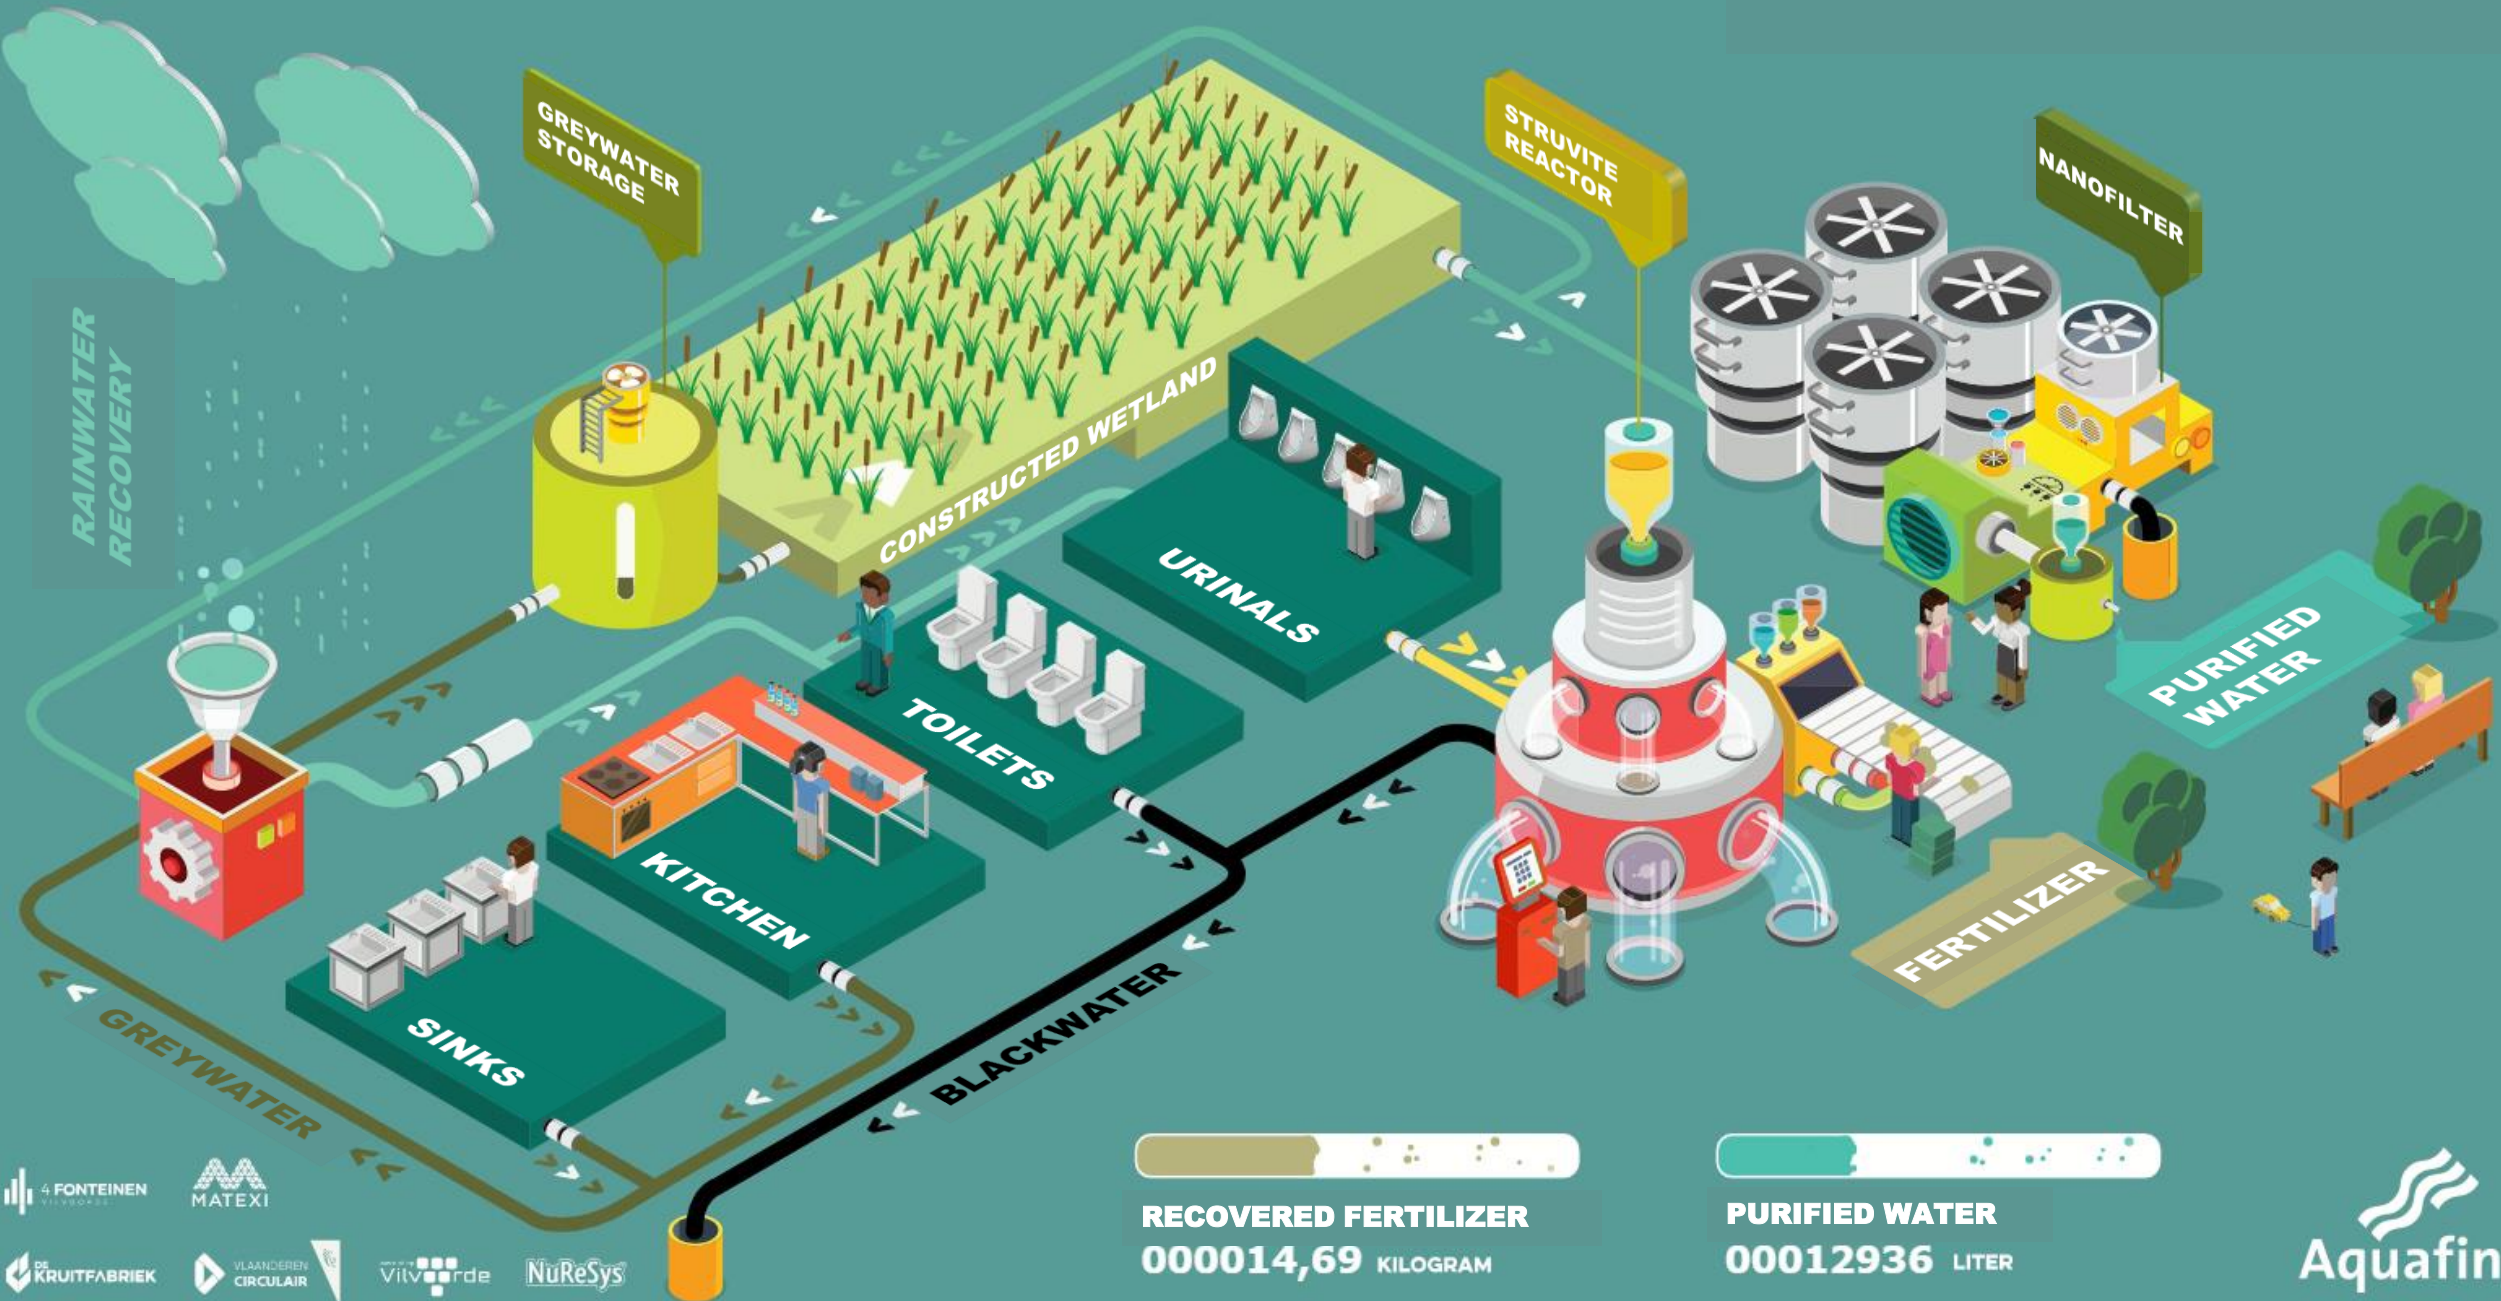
GREYWATER STORAGE

STRUVITE REACTOR

NANOFILTER

RAINWATER RECOVERY

CONSTRUCTED WETLAND

URINALS

TOILETS

KITCHEN

SINKS

PURIFIED WATER

FERTILIZER

GREYWATER

BLACKWATER

RECOVERED FERTILIZER
000014,69 KILOGRAM

PURIFIED WATER
00012936 LITER

4 FONTEINEN VILVOORDE
MATEXI
DE KRUITFABRIEK
VLAANDEREN CIRCULAIR
Vilvoorde
NuReSys

Aquafin